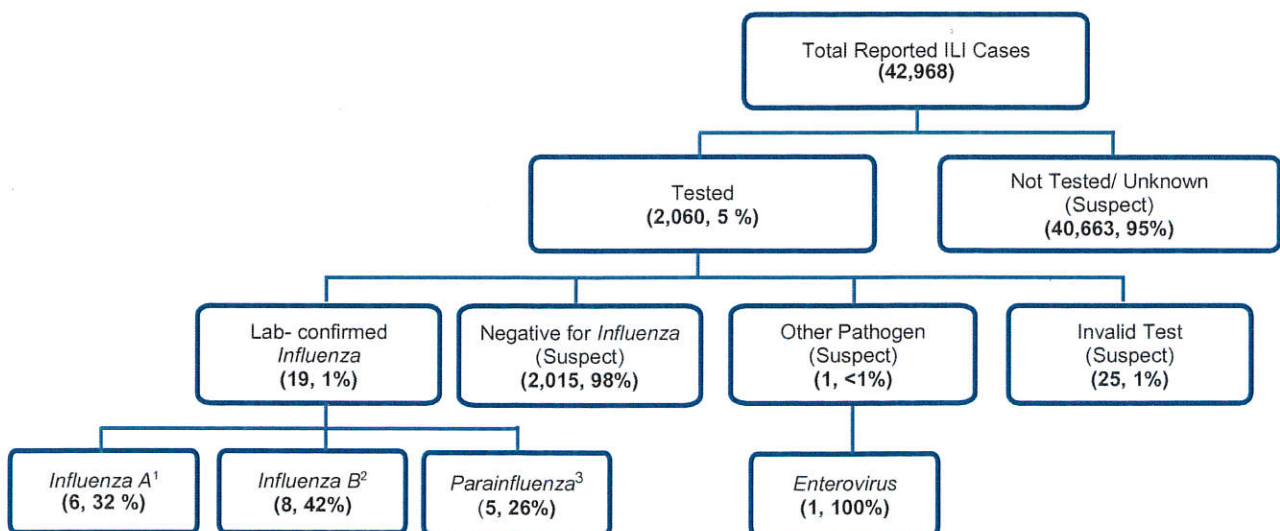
Total Reported ILI Cases
**(42,968)**

Tested
**(2,060, 5 %)**

Not Tested/ Unknown
(Suspect)
**(40,663, 95%)**

Lab- confirmed
*Influenza*
**(19, 1%)**

Negative for *Influenza*
(Suspect)
**(2,015, 98%)**

Other Pathogen
(Suspect)
**(1, <1%)**

Invalid Test
(Suspect)
**(25, 1%)**

*Influenza A*$^1$
**(6, 32 %)**

*Influenza B*$^2$
**(8, 42%)**

*Parainfluenza*$^3$
**(5, 26%)**

*Enterovirus*
**(1, 100%)**